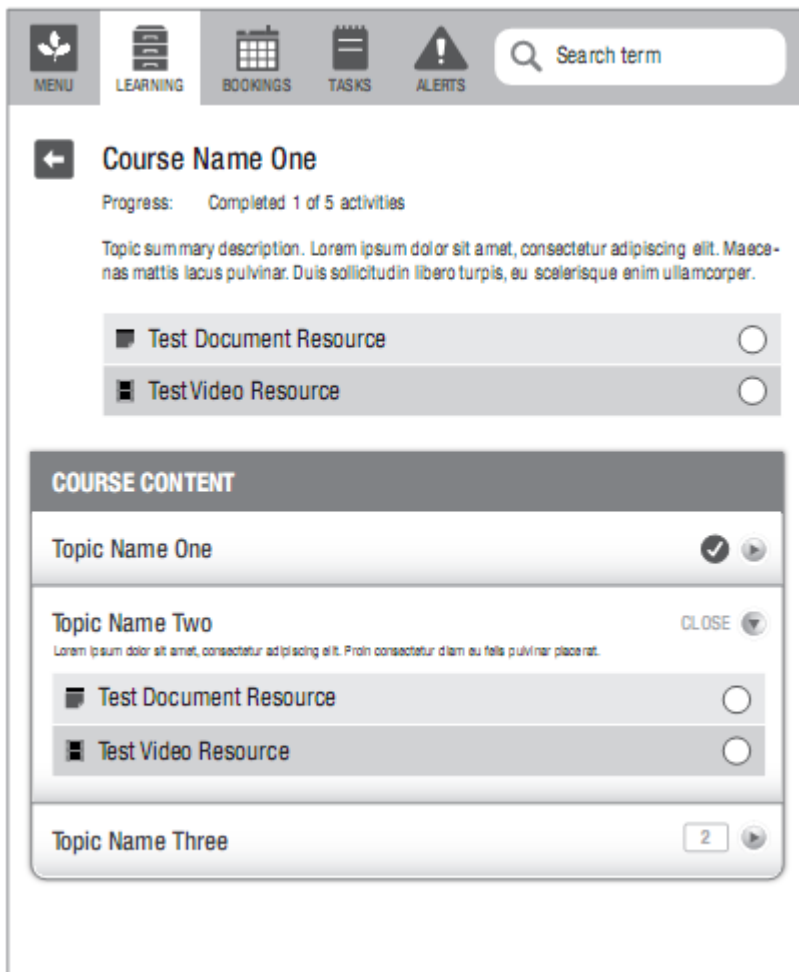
MENU LEARNING BOOKINGS TASKS ALERTS

Search term

Course Name One

Progress: Completed 1 of 5 activities

Topic summary description. Lorem ipsum dolor sit amet, consectetur adipiscing elit. Maecenas mattis lacus pulvinar. Duis sollicitudin libero turpis, eu scelerisque enim ullamcorper.

Test Document Resource

Test Video Resource

COURSE CONTENT

Topic Name One

Topic Name Two

CLOSE

Lorem ipsum dolor sit amet, consectetur adipiscing elit. Proin consectetur diam eu felis pulvinar placerat.

Test Document Resource

Test Video Resource

Topic Name Three

2